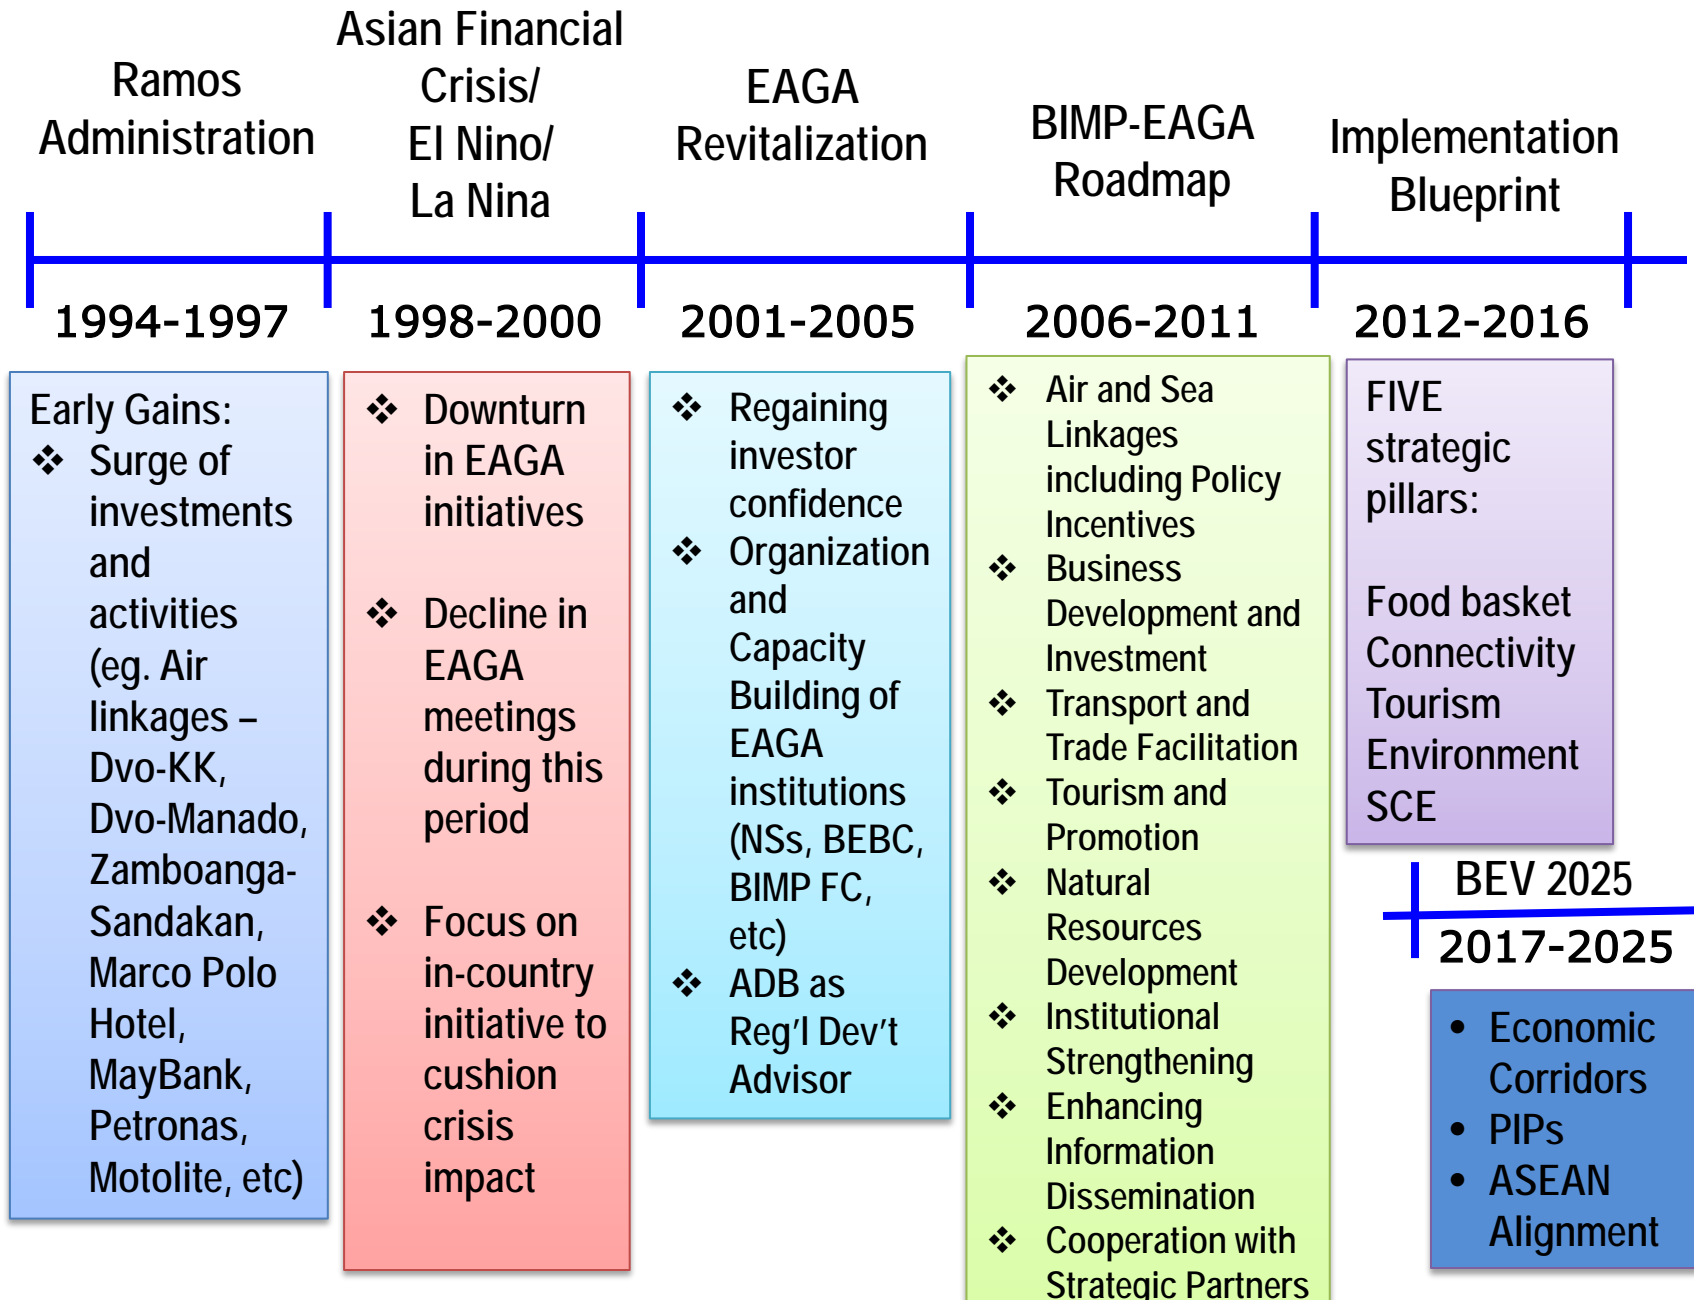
Ramos Administration

Asian Financial Crisis/ El Nino/ La Nina

EAGA Revitalization

BIMP-EAGA Roadmap

Implementation Blueprint

1994-1997

1998-2000

2001-2005

2006-2011

2012-2016

Early Gains:
❖ Surge of investments and activities (eg. Air linkages – Dvo-KK, Dvo-Manado, Zamboanga-Sandakan, Marco Polo Hotel, MayBank, Petronas, Motolite, etc)

❖ Downturn in EAGA initiatives

❖ Decline in EAGA meetings during this period

❖ Focus on in-country initiative to cushion crisis impact

❖ Regaining investor confidence
❖ Organization and Capacity Building of EAGA institutions (NSs, BEBC, BIMP FC, etc)
❖ ADB as Reg'l Dev't Advisor

❖ Air and Sea Linkages including Policy Incentives
❖ Business Development and Investment
❖ Transport and Trade Facilitation
❖ Tourism and Promotion
❖ Natural Resources Development
❖ Institutional Strengthening
❖ Enhancing Information Dissemination
❖ Cooperation with Strategic Partners

FIVE strategic pillars:

Food basket
Connectivity
Tourism
Environment
SCE

BEV 2025

2017-2025

• Economic Corridors
• PIPs
• ASEAN Alignment